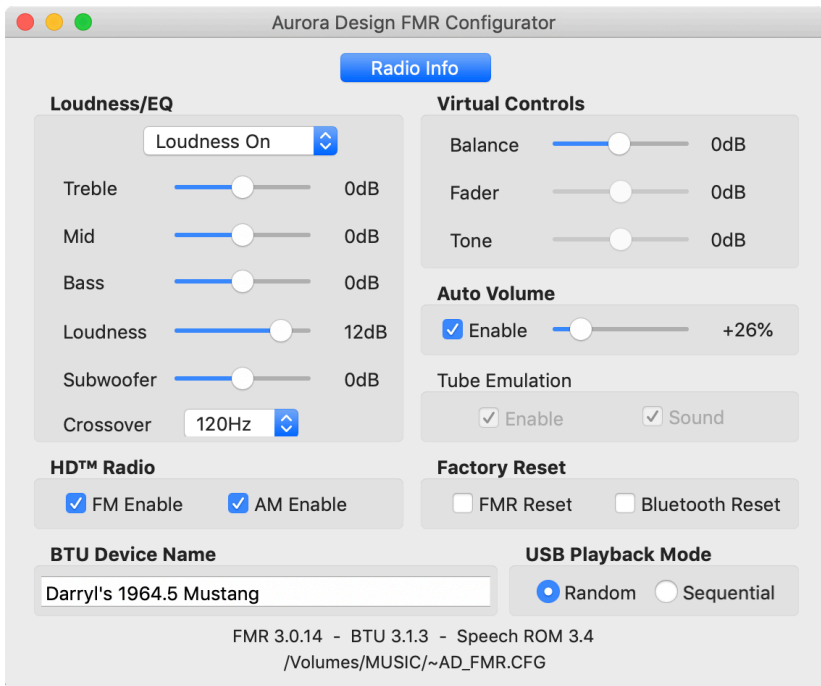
Aurora Design FMR Configurator

Radio Info

Loudness/EQ

Loudness On

Treble 0dB

Mid 0dB

Bass 0dB

Loudness 12dB

Subwoofer 0dB

Crossover 120Hz

Virtual Controls

Balance 0dB

Fader 0dB

Tone 0dB

Auto Volume

Enable +26%

Tube Emulation

Enable Sound

HD™ Radio

FM Enable AM Enable

Factory Reset

FMR Reset Bluetooth Reset

BTU Device Name

Darryl's 1964.5 Mustang

USB Playback Mode

Random Sequential

FMR 3.0.14 - BTU 3.1.3 - Speech ROM 3.4
/Volumes/MUSIC/~AD_FMR.CFG